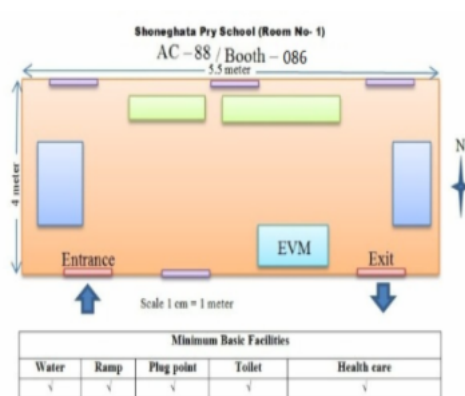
Shoneghata Pry School (Room No- 1)

AC – 88 / Booth – 086

5.5 meter

4 meter

N

EVM

Entrance

Exit

Scale 1 cm = 1 meter

| Minimum Basic Facilities | | | | |
|---|---|---|---|---|
| Water | Ramp | Plug point | Toilet | Health care |
| √ | √ | √ | √ | √ |